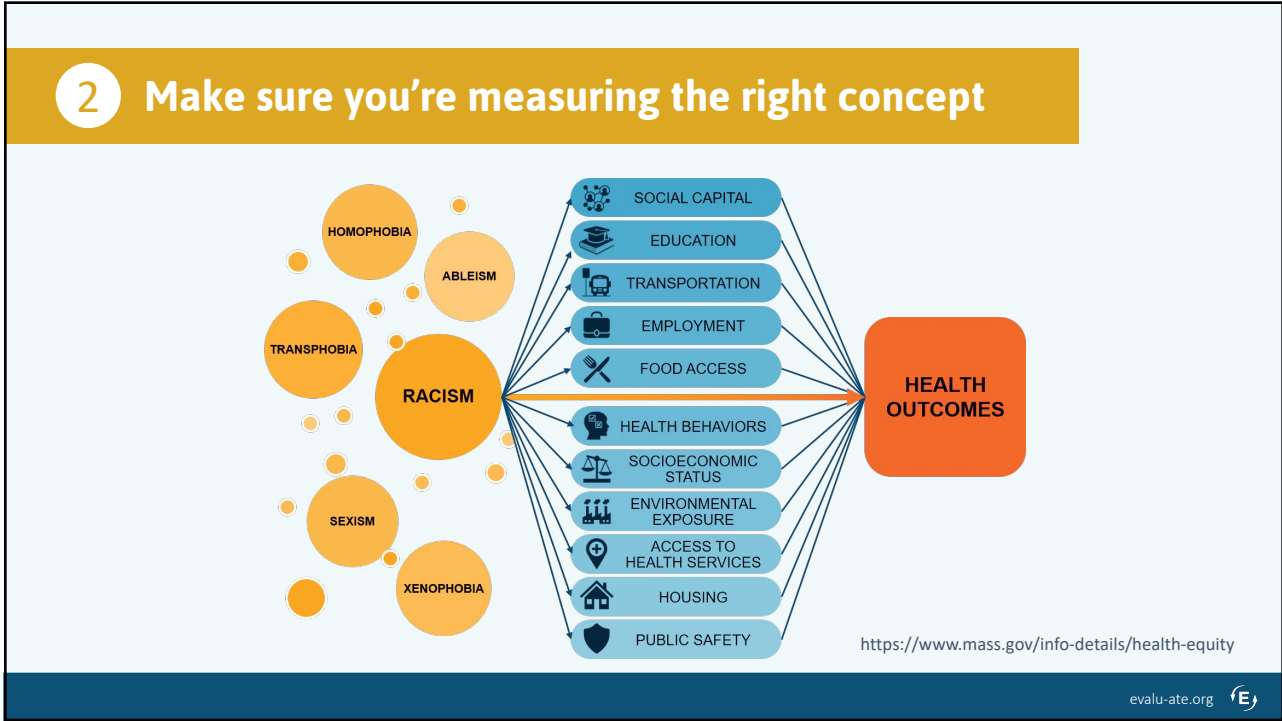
2 Make sure you're measuring the right concept

HOMOPHOBIA

ABLEISM

TRANSPHOBIA

RACISM

SEXISM

XENOPHOBIA

SOCIAL CAPITAL

EDUCATION

TRANSPORTATION

EMPLOYMENT

FOOD ACCESS

HEALTH BEHAVIORS

SOCIOECONOMIC STATUS

ENVIRONMENTAL EXPOSURE

ACCESS TO HEALTH SERVICES

HOUSING

PUBLIC SAFETY

HEALTH OUTCOMES

https://www.mass.gov/info-details/health-equity

evalu-ate.org E